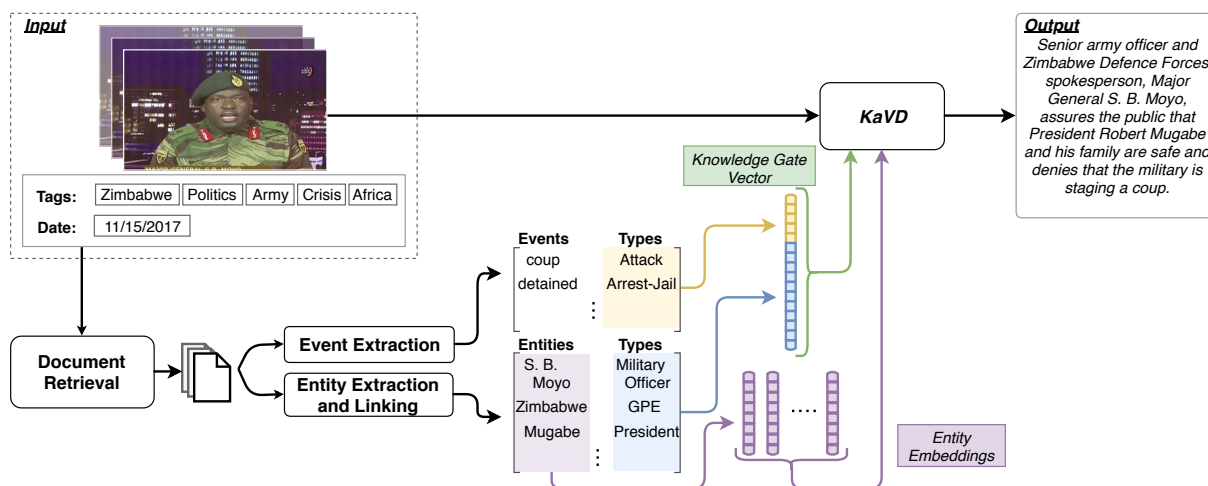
Input

Tags: Zimbabwe Politics Army Crisis Africa

Date: 11/15/2017

KaVD

Output
Senior army officer and Zimbabwe Defence Forces spokesperson, Major General S. B. Moyo, assures the public that President Robert Mugabe and his family are safe and denies that the military is staging a coup.

Knowledge Gate Vector

Document Retrieval

Event Extraction

Entity Extraction and Linking

| Events | Types |
|---|---|
| coup | Attack |
| detained | Arrest-Jail |

| Entities | Types |
|---|---|
| S. B. Moyo | Military Officer |
| Zimbabwe | GPE |
| Mugabe | President |

....

Entity Embeddings